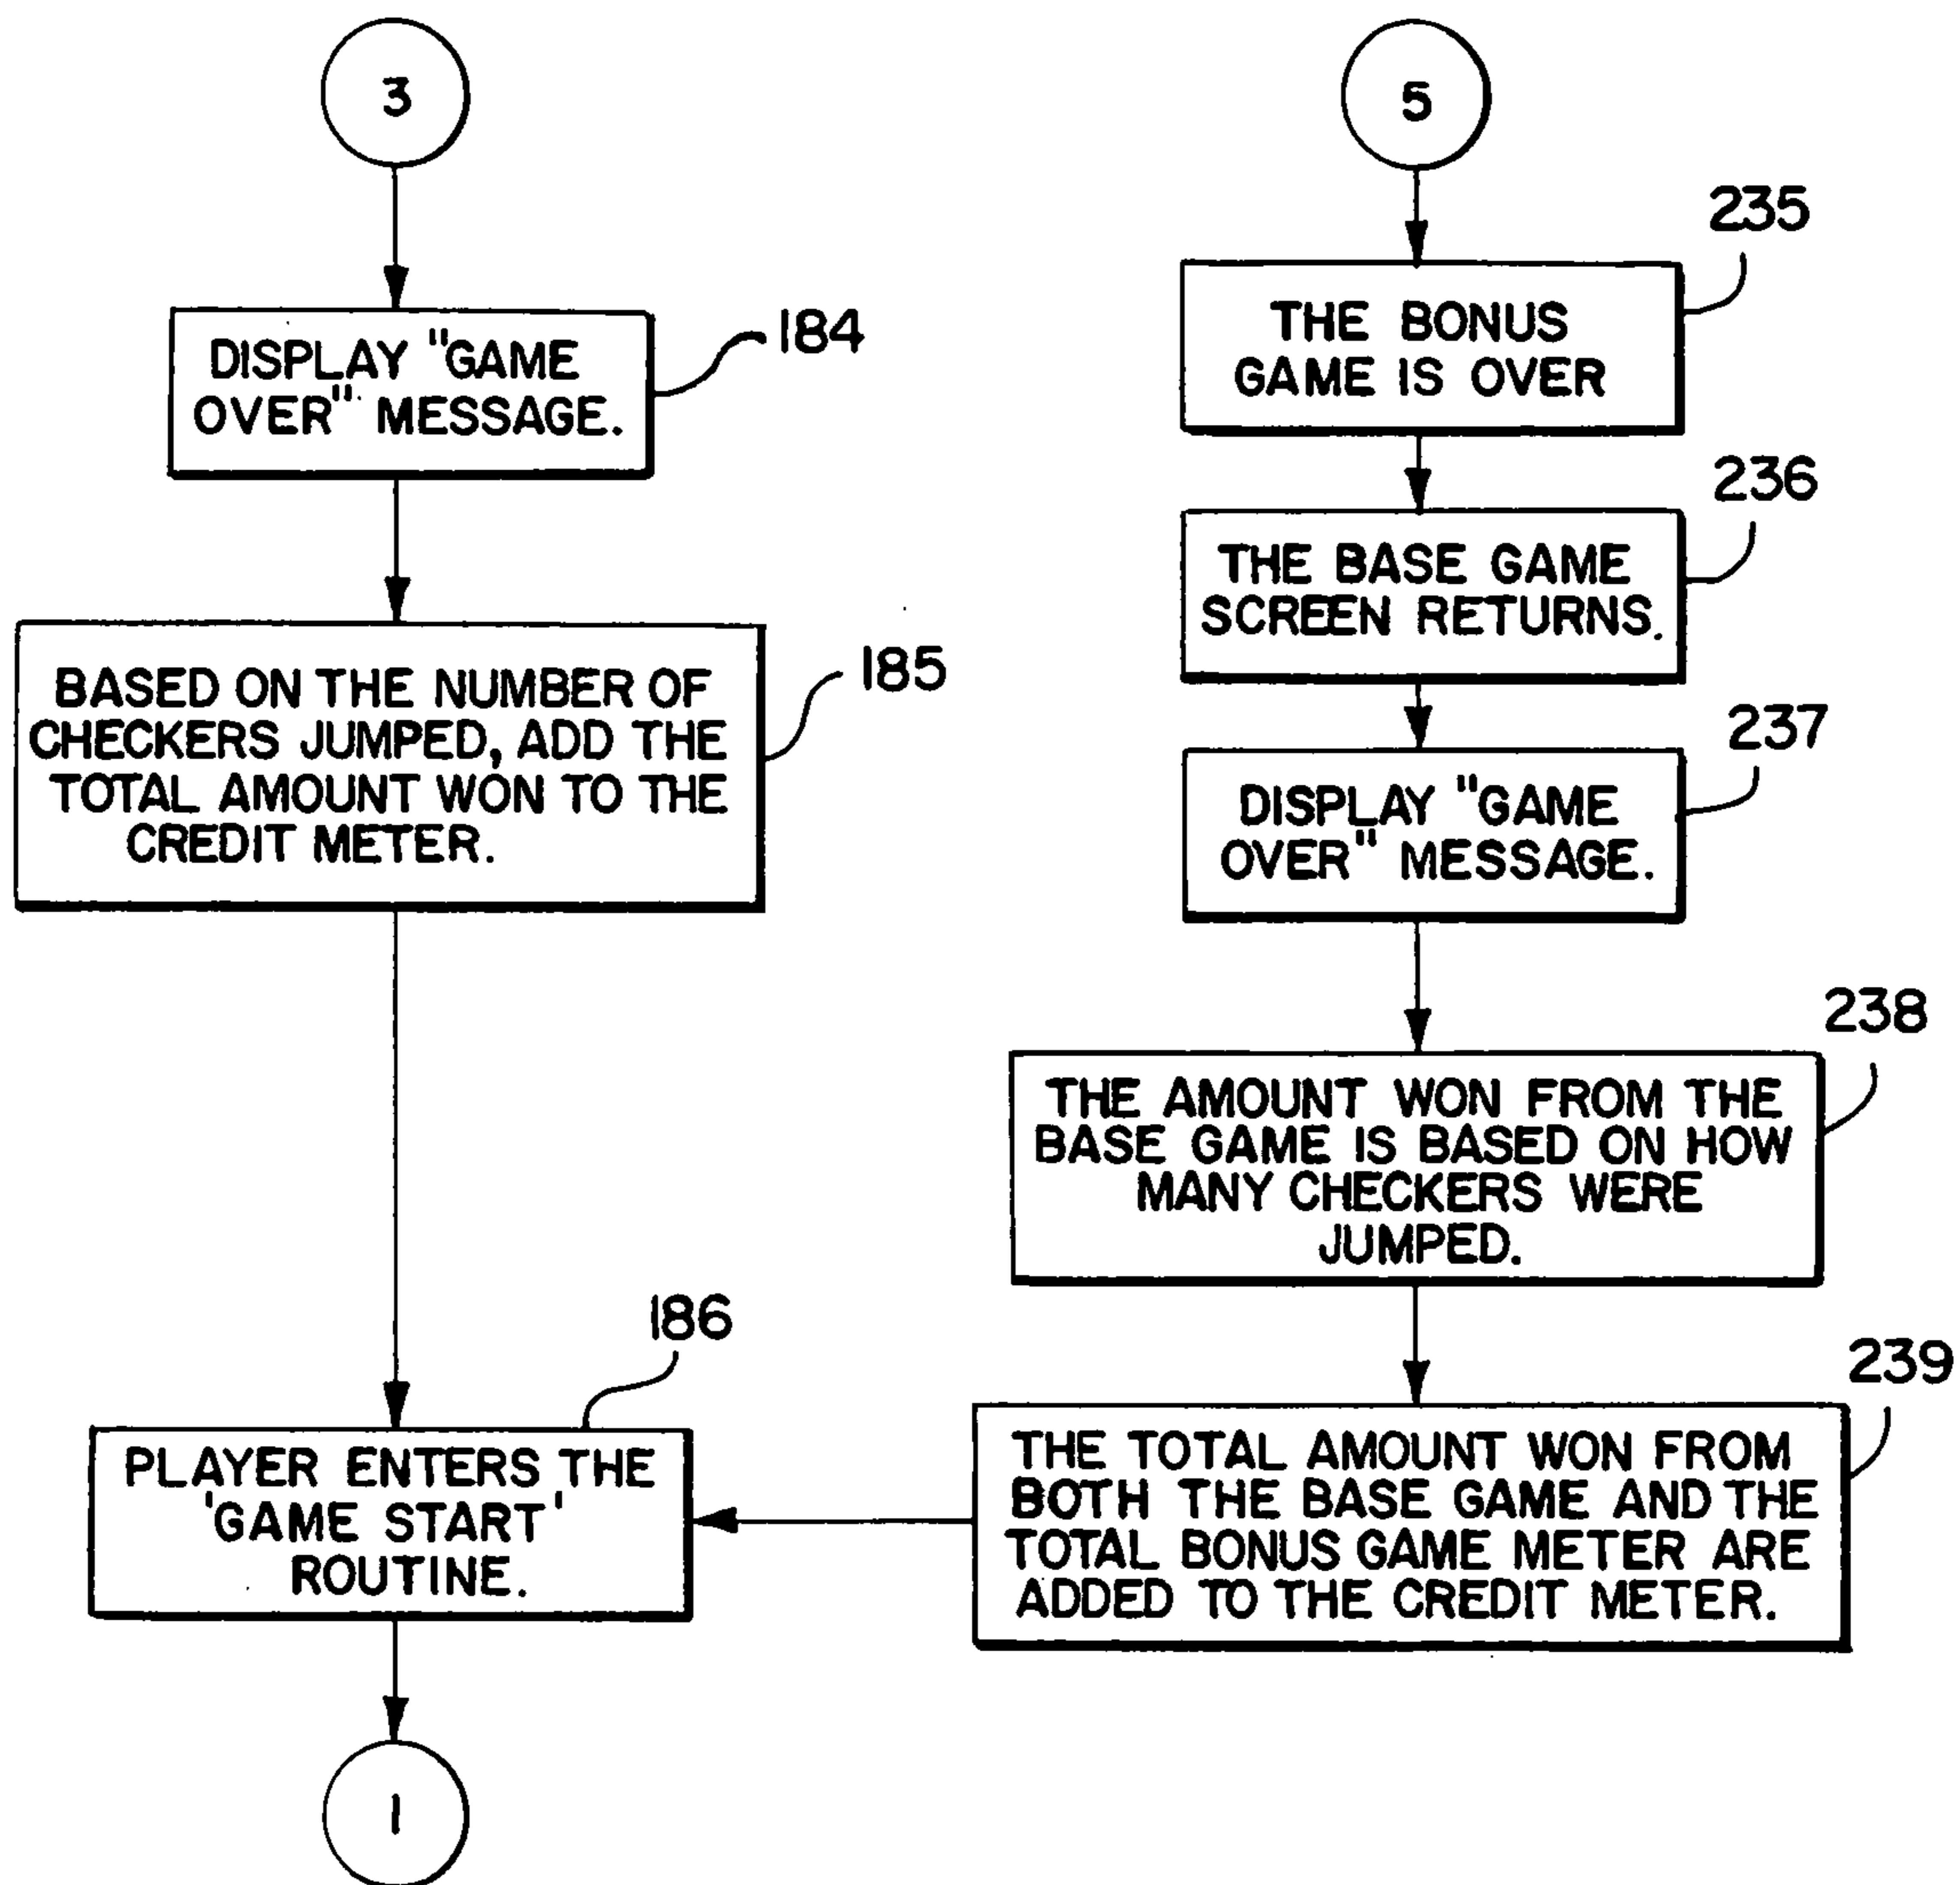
3

DISPLAY "GAME OVER" MESSAGE.

184

BASED ON THE NUMBER OF CHECKERS JUMPED, ADD THE TOTAL AMOUNT WON TO THE CREDIT METER.

185

186

PLAYER ENTERS THE 'GAME START' ROUTINE.

1

5

235

THE BONUS GAME IS OVER

236

THE BASE GAME SCREEN RETURNS.

237

DISPLAY "GAME OVER" MESSAGE.

238

THE AMOUNT WON FROM THE BASE GAME IS BASED ON HOW MANY CHECKERS WERE JUMPED.

239

THE TOTAL AMOUNT WON FROM BOTH THE BASE GAME AND THE TOTAL BONUS GAME METER ARE ADDED TO THE CREDIT METER.